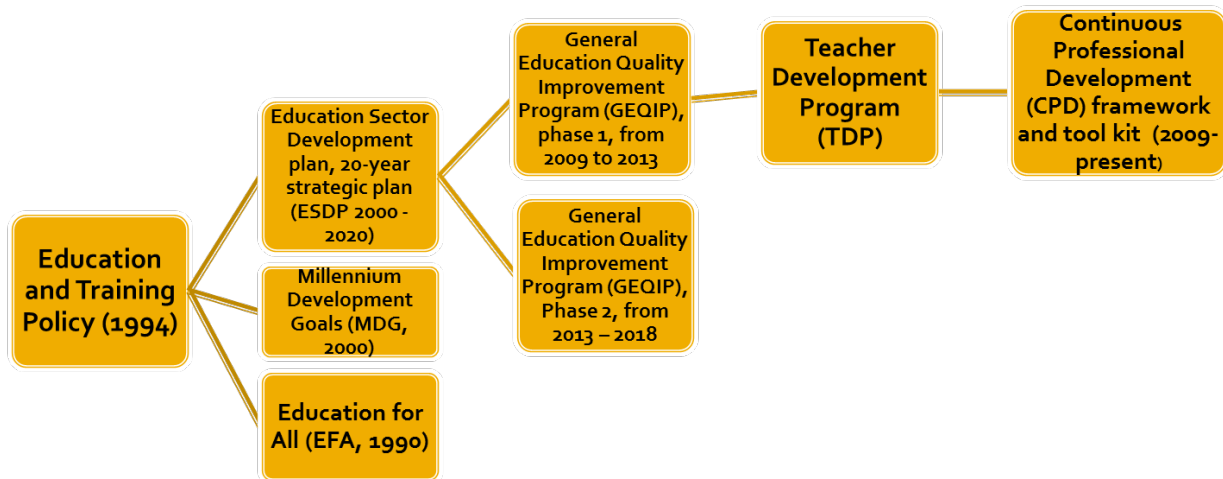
Education and Training Policy (1994)

Education Sector Development plan, 20-year strategic plan (ESDP 2000 - 2020)

Millennium Development Goals (MDG, 2000)

Education for All (EFA, 1990)

General Education Quality Improvement Program (GEQIP), phase 1, from 2009 to 2013

General Education Quality Improvement Program (GEQIP), Phase 2, from 2013 – 2018

Teacher Development Program (TDP)

Continuous Professional Development (CPD) framework and tool kit (2009-present)